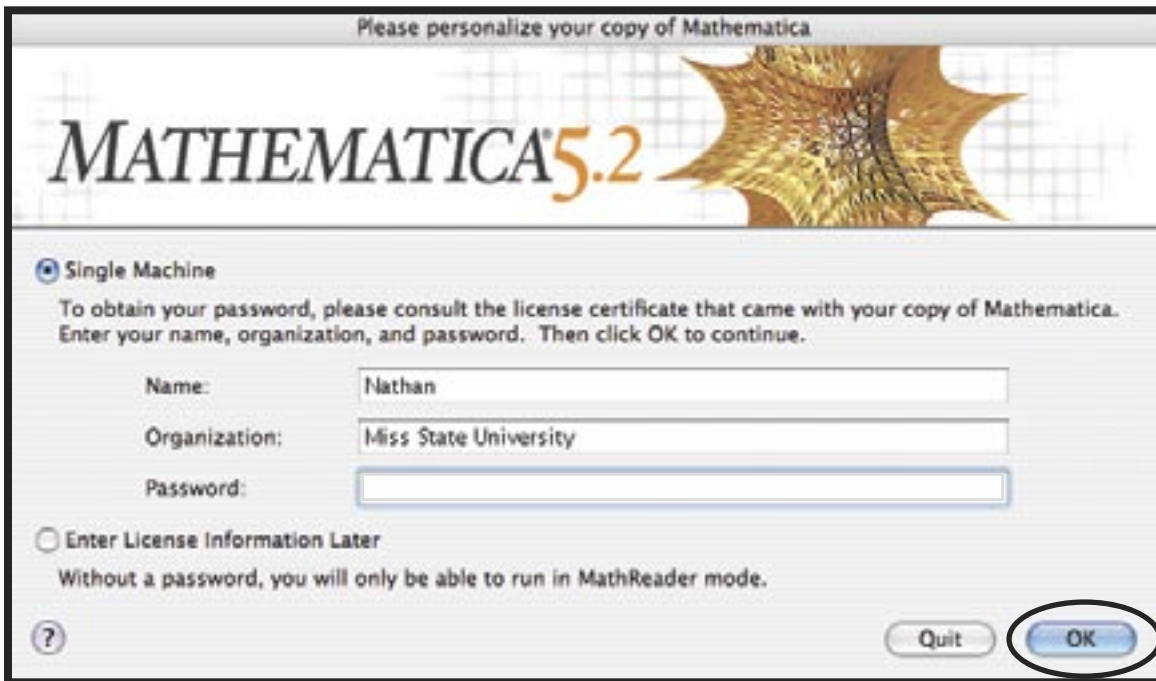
Please personalize your copy of Mathematica

MATHEMATICA® 5.2

Single Machine

To obtain your password, please consult the license certificate that came with your copy of Mathematica. Enter your name, organization, and password. Then click OK to continue.

Name: Nathan

Organization: Miss State University

Password:

Enter License Information Later

Without a password, you will only be able to run in MathReader mode.

?

Quit

OK